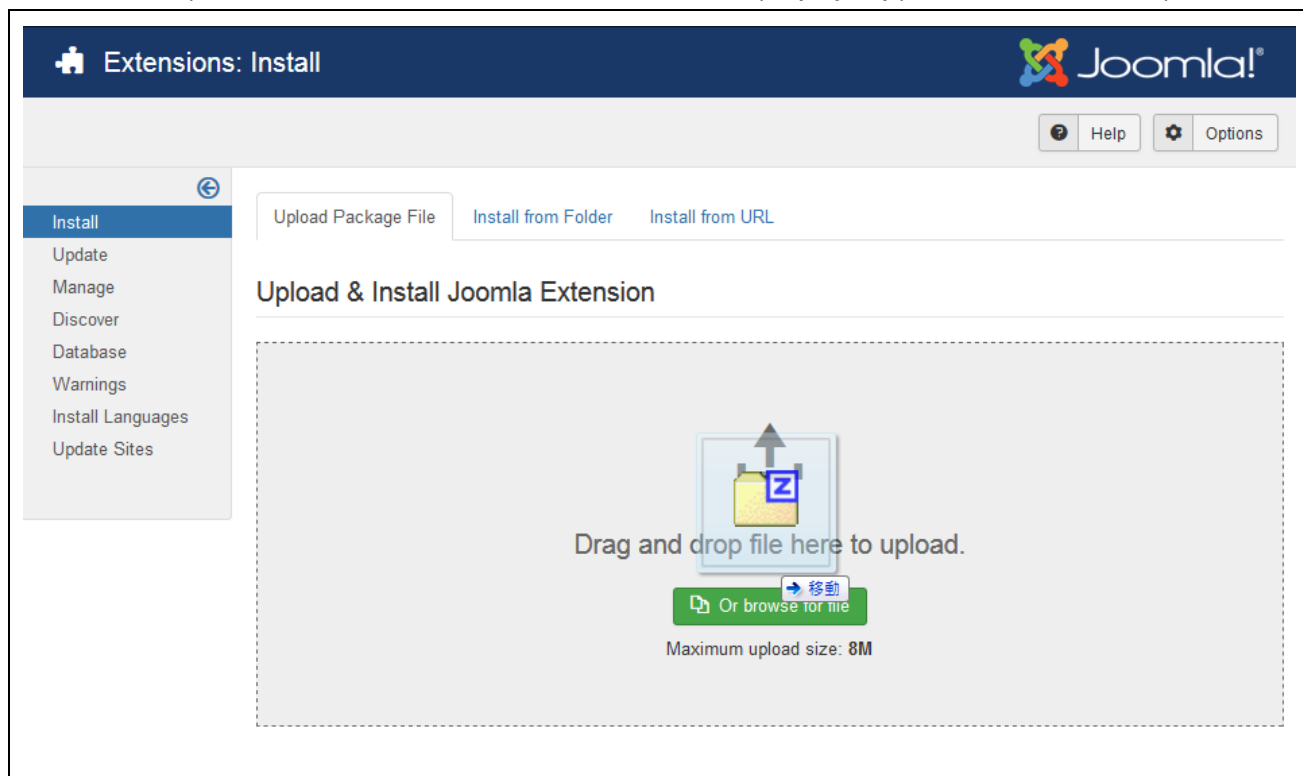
Extensions: Install

Joomla!®

Help

Options

Install
Update
Manage
Discover
Database
Warnings
Install Languages
Update Sites

Upload Package File

Install from Folder

Install from URL

Upload & Install Joomla Extension

Z

Drag and drop file here to upload.

移動

Or browse for file

Maximum upload size: **8M**